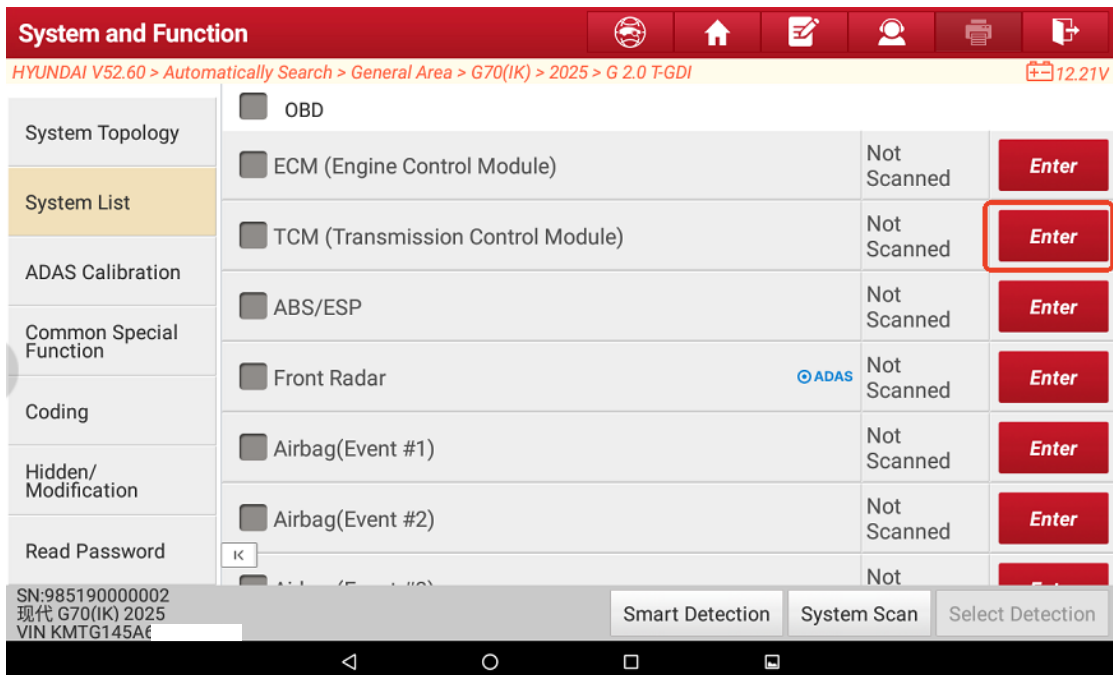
System and Function

HYUNDAI V52.60 > Automatically Search > General Area > G70(IK) > 2025 > G 2.0 T-GDI

12.21V

System Topology

System List

ADAS Calibration

Common Special Function

Coding

Hidden/ Modification

Read Password

OBD

| | | |
|---|---|---|
| ECM (Engine Control Module) | Not Scanned | Enter |
| TCM (Transmission Control Module) | Not Scanned | Enter |
| ABS/ESP | Not Scanned | Enter |
| Front Radar ADAS | Not Scanned | Enter |
| Airbag(Event #1) | Not Scanned | Enter |
| Airbag(Event #2) | Not Scanned | Enter |
| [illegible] | Not | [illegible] |

SN:985190000002
现代 G70(IK) 2025
VIN KMTG145A6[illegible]

Smart Detection

System Scan

Select Detection